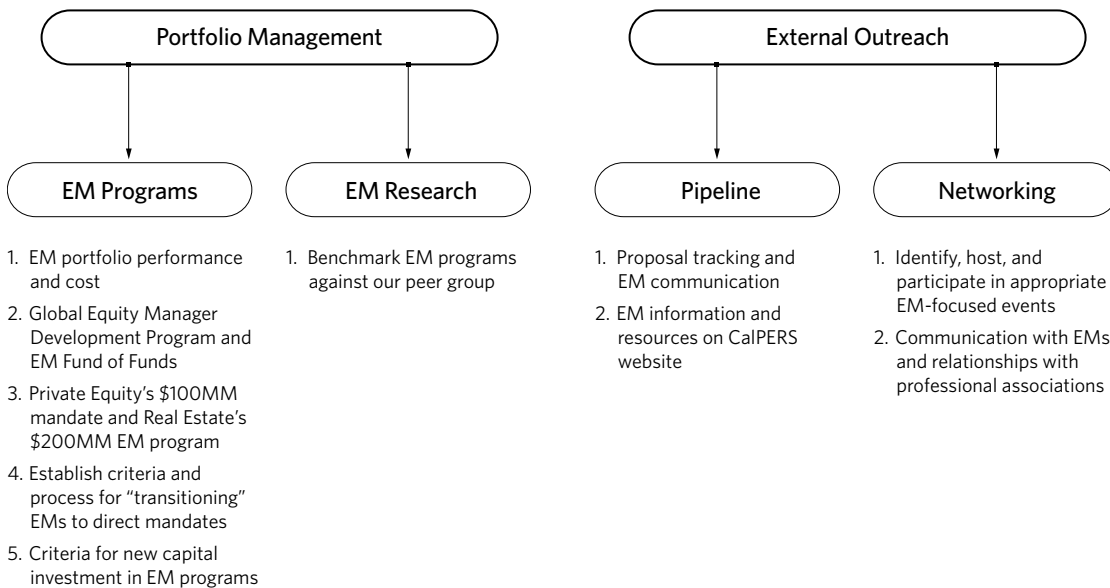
Portfolio Management

External Outreach

EM Programs

1. EM portfolio performance and cost
2. Global Equity Manager Development Program and EM Fund of Funds
3. Private Equity's \$100MM mandate and Real Estate's \$200MM EM program
4. Establish criteria and process for "transitioning" EMs to direct mandates
5. Criteria for new capital investment in EM programs

EM Research

1. Benchmark EM programs against our peer group

Pipeline

1. Proposal tracking and EM communication
2. EM information and resources on CalPERS website

Networking

1. Identify, host, and participate in appropriate EM-focused events
2. Communication with EMs and relationships with professional associations